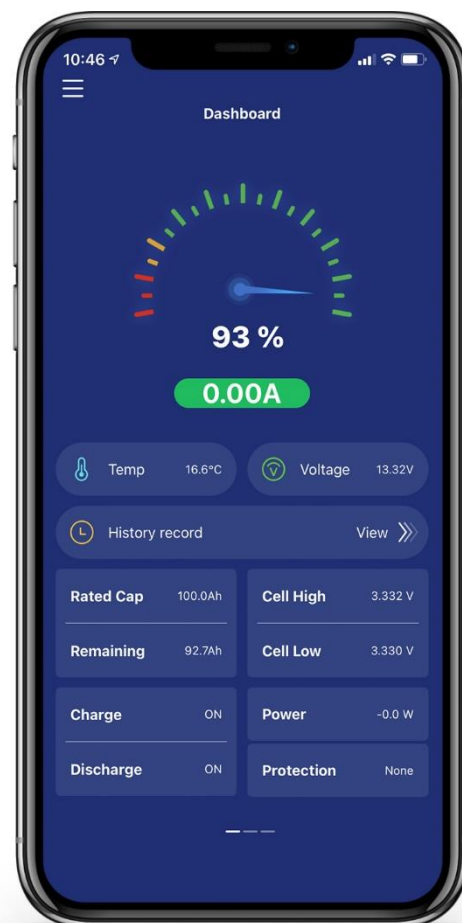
10:46

Dashboard

93 %

0.00A

Temp 16.6°C

Voltage 13.32V

History record View

Rated Cap 100.0Ah

Remaining 92.7Ah

Cell High 3.332 V

Cell Low 3.330 V

Charge ON

Discharge ON

Power -0.0 W

Protection None